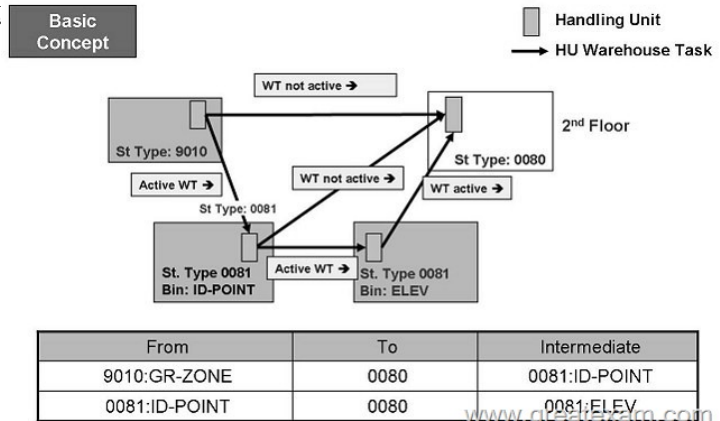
Basic Concept

Handling Unit

HU Warehouse Task

WT not active ➔

2$^{nd}$ Floor

St Type: 9010

St Type: 0080

Active WT ➔

WT not active ➔

WT active ➔

St Type: 0081

St. Type 0081
Bin: ID-POINT

Active WT ➔

St. Type 0081
Bin: ELEV

| From | To | Intermediate |
|---|---|---|
| 9010:GR-ZONE | 0080 | 0081:ID-POINT |
| 0081:ID-POINT | 0080 | 0081:ELEV |

www.greatexam.com